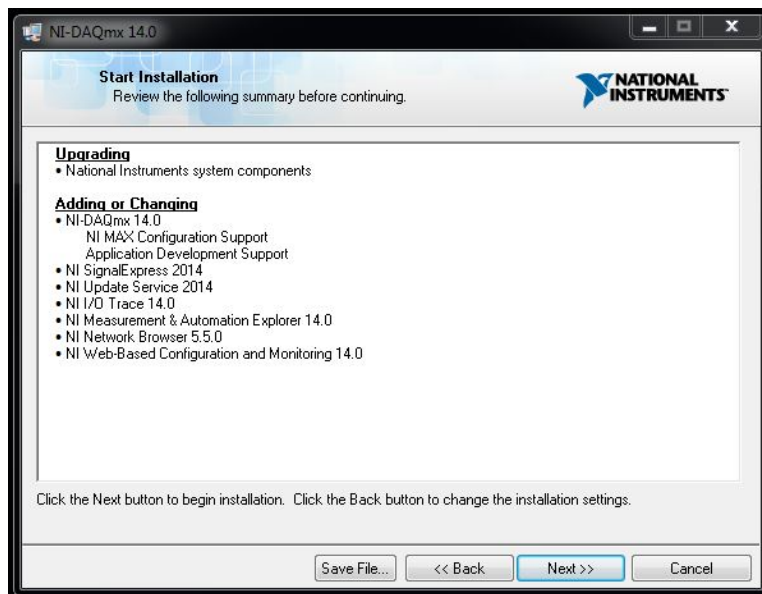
NI-DAQmx 14.0

Start Installation
Review the following summary before continuing.

NATIONAL INSTRUMENTS

Upgrading
• National Instruments system components

Adding or Changing
• NI-DAQmx 14.0
NI MAX Configuration Support
Application Development Support
• NI SignalExpress 2014
• NI Update Service 2014
• NI I/O Trace 14.0
• NI Measurement & Automation Explorer 14.0
• NI Network Browser 5.5.0
• NI Web-Based Configuration and Monitoring 14.0

Click the Next button to begin installation. Click the Back button to change the installation settings.

Save File... | << Back | Next >> | Cancel